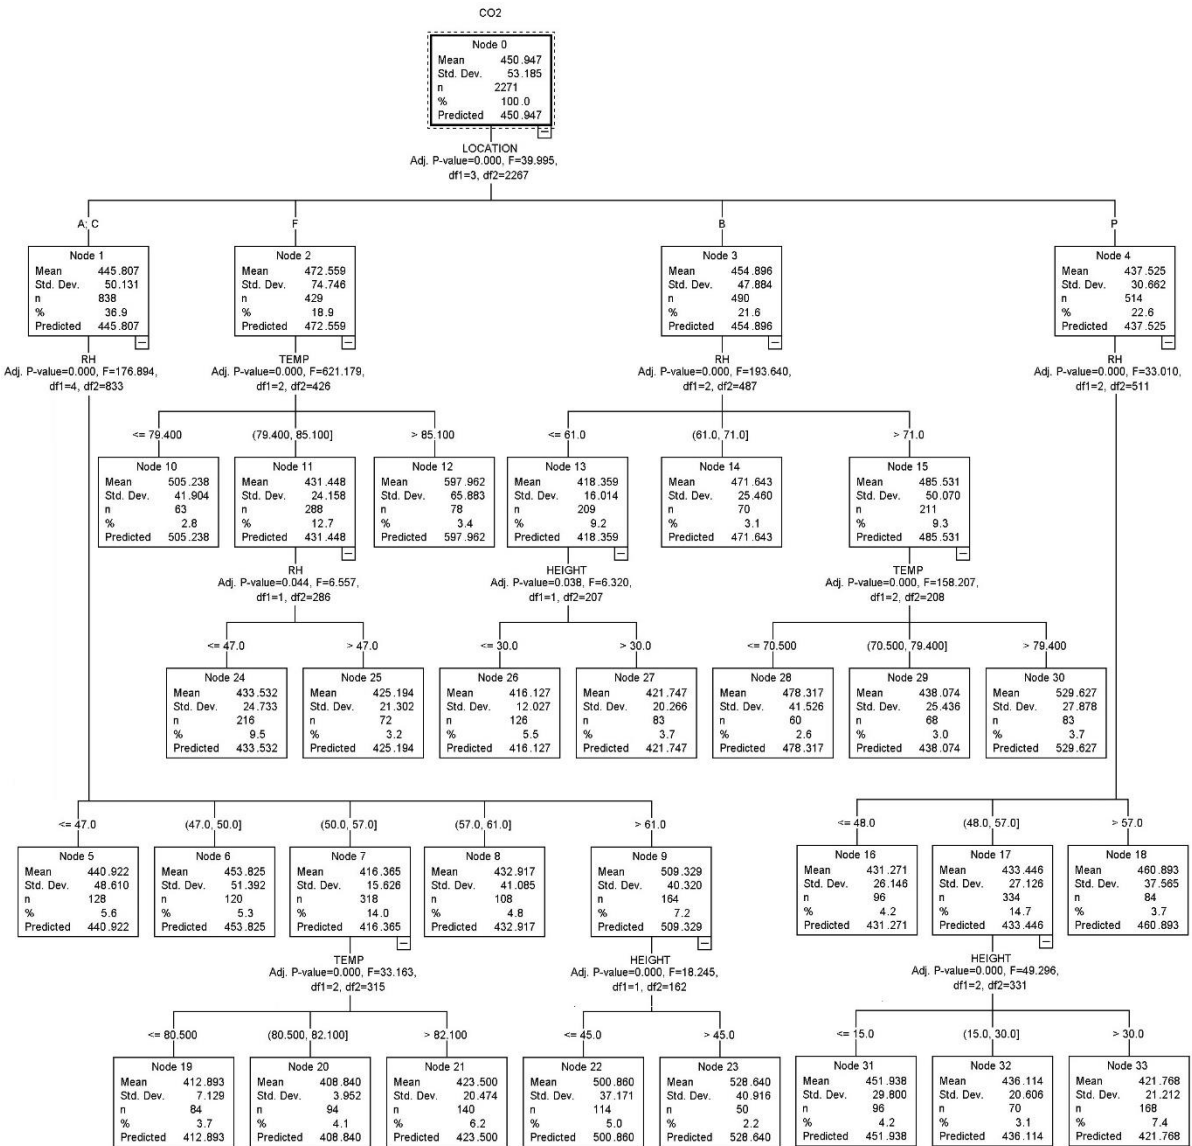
CO2

Node 0
Mean 450.947
Std. Dev. 53.185
n 2271
% 100.0
Predicted 450.947

LOCATION
Adj. P-value=0.000, F=39.995, df1=3, df2=2267

A; C

Node 1
Mean 445.807
Std. Dev. 50.131
n 838
% 36.9
Predicted 445.807

RH
Adj. P-value=0.000, F=176.894, df1=4, df2=833

F

Node 2
Mean 472.559
Std. Dev. 74.746
n 429
% 18.9
Predicted 472.559

TEMP
Adj. P-value=0.000, F=621.179, df1=2, df2=426

B

Node 3
Mean 454.896
Std. Dev. 47.884
n 490
% 21.6
Predicted 454.896

RH
Adj. P-value=0.000, F=193.640, df1=2, df2=487

P

Node 4
Mean 437.525
Std. Dev. 30.662
n 514
% 22.6
Predicted 437.525

RH
Adj. P-value=0.000, F=33.010, df1=2, df2=511

<= 79.400

Node 10
Mean 505.238
Std. Dev. 41.904
n 63
% 2.8
Predicted 505.238

(79.400, 85.100]

Node 11
Mean 431.448
Std. Dev. 24.158
n 288
% 12.7
Predicted 431.448

RH
Adj. P-value=0.044, F=6.557, df1=1, df2=286

> 85.100

Node 12
Mean 597.962
Std. Dev. 65.883
n 78
% 3.4
Predicted 597.962

<= 61.0

Node 13
Mean 418.359
Std. Dev. 16.014
n 209
% 9.2
Predicted 418.359

HEIGHT
Adj. P-value=0.038, F=6.320, df1=1, df2=207

(61.0, 71.0]

Node 14
Mean 471.643
Std. Dev. 25.460
n 70
% 3.1
Predicted 471.643

> 71.0

Node 15
Mean 485.531
Std. Dev. 50.070
n 211
% 9.3
Predicted 485.531

TEMP
Adj. P-value=0.000, F=158.207, df1=2, df2=208

<= 47.0

Node 24
Mean 433.532
Std. Dev. 24.733
n 216
% 9.5
Predicted 433.532

> 47.0

Node 25
Mean 425.194
Std. Dev. 21.302
n 72
% 3.2
Predicted 425.194

<= 30.0

Node 26
Mean 416.127
Std. Dev. 12.027
n 126
% 5.5
Predicted 416.127

> 30.0

Node 27
Mean 421.747
Std. Dev. 20.266
n 83
% 3.7
Predicted 421.747

<= 70.500

Node 28
Mean 478.317
Std. Dev. 41.526
n 60
% 2.6
Predicted 478.317

(70.500, 79.400]

Node 29
Mean 438.074
Std. Dev. 25.436
n 68
% 3.0
Predicted 438.074

> 79.400

Node 30
Mean 529.627
Std. Dev. 27.878
n 83
% 3.7
Predicted 529.627

<= 47.0

Node 5
Mean 440.922
Std. Dev. 48.610
n 128
% 5.6
Predicted 440.922

(47.0, 50.0]

Node 6
Mean 453.825
Std. Dev. 51.392
n 120
% 5.3
Predicted 453.825

(50.0, 57.0]

Node 7
Mean 416.365
Std. Dev. 15.626
n 318
% 14.0
Predicted 416.365

TEMP
Adj. P-value=0.000, F=33.163, df1=2, df2=315

(57.0, 61.0]

Node 8
Mean 432.917
Std. Dev. 41.085
n 108
% 4.8
Predicted 432.917

> 61.0

Node 9
Mean 509.329
Std. Dev. 40.320
n 164
% 7.2
Predicted 509.329

HEIGHT
Adj. P-value=0.000, F=18.245, df1=1, df2=162

<= 48.0

Node 16
Mean 431.271
Std. Dev. 26.146
n 96
% 4.2
Predicted 431.271

(48.0, 57.0]

Node 17
Mean 433.446
Std. Dev. 27.126
n 334
% 14.7
Predicted 433.446

HEIGHT
Adj. P-value=0.000, F=49.296, df1=2, df2=331

> 57.0

Node 18
Mean 460.893
Std. Dev. 37.565
n 84
% 3.7
Predicted 460.893

<= 80.500

Node 19
Mean 412.893
Std. Dev. 7.129
n 84
% 3.7
Predicted 412.893

(80.500, 82.100]

Node 20
Mean 408.840
Std. Dev. 3.952
n 94
% 4.1
Predicted 408.840

> 82.100

Node 21
Mean 423.500
Std. Dev. 20.474
n 140
% 6.2
Predicted 423.500

<= 45.0

Node 22
Mean 500.860
Std. Dev. 37.171
n 114
% 5.0
Predicted 500.860

> 45.0

Node 23
Mean 528.640
Std. Dev. 40.916
n 50
% 2.2
Predicted 528.640

<= 15.0

Node 31
Mean 451.938
Std. Dev. 29.800
n 96
% 4.2
Predicted 451.938

(15.0, 30.0]

Node 32
Mean 436.114
Std. Dev. 20.606
n 70
% 3.1
Predicted 436.114

> 30.0

Node 33
Mean 421.768
Std. Dev. 21.212
n 168
% 7.4
Predicted 421.768